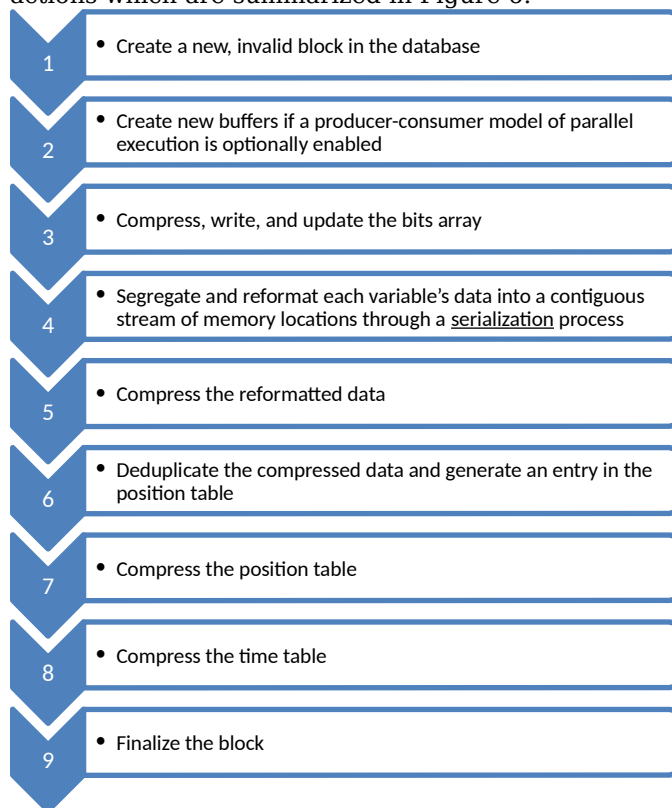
actions which are summarized in Figure 6.

1
• Create a new, invalid block in the database

2
• Create new buffers if a producer-consumer model of parallel execution is optionally enabled

3
• Compress, write, and update the bits array

4
• Segregate and reformat each variable's data into a contiguous stream of memory locations through a serialization process

5
• Compress the reformatted data

6
• Deduplicate the compressed data and generate an entry in the position table

7
• Compress the position table

8
• Compress the time table

9
• Finalize the block